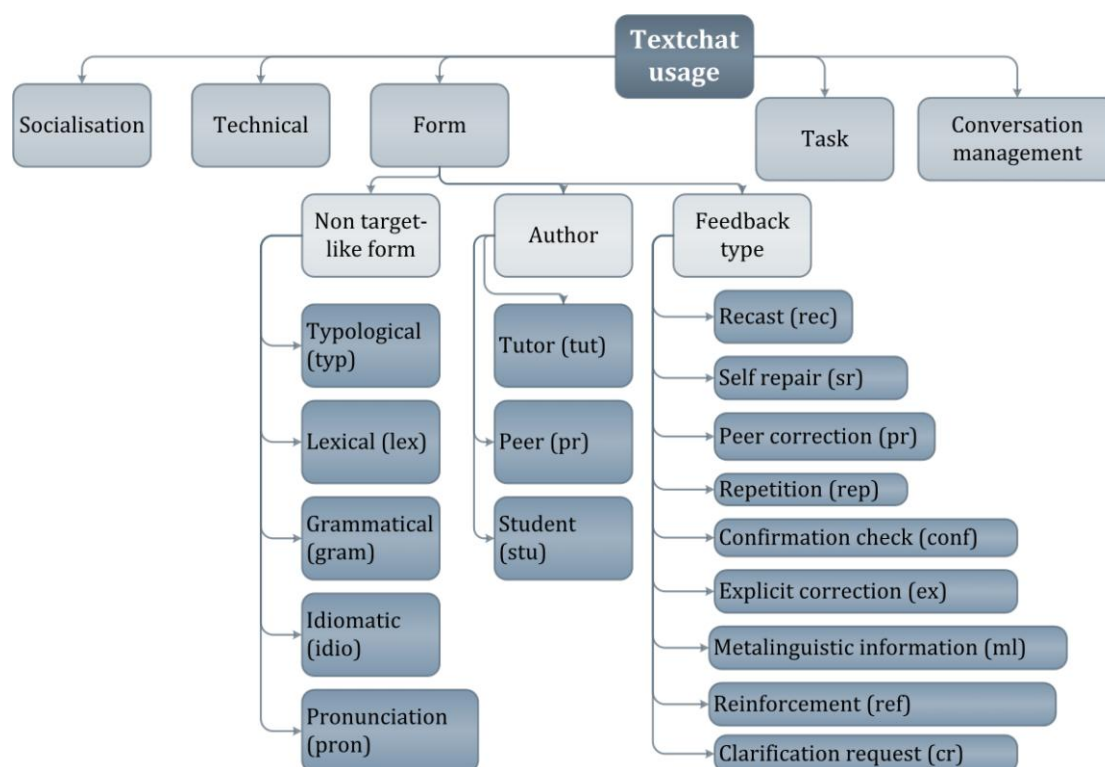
Textchat usage

Socialisation

Technical

Form

Task

Conversation management

Non target-like form

Typological (typ)

Lexical (lex)

Grammatical (gram)

Idiomatic (idio)

Pronunciation (pron)

Author

Tutor (tut)

Peer (pr)

Student (stu)

Feedback type

Recast (rec)

Self repair (sr)

Peer correction (pr)

Repetition (rep)

Confirmation check (conf)

Explicit correction (ex)

Metalinguistic information (ml)

Reinforcement (ref)

Clarification request (cr)